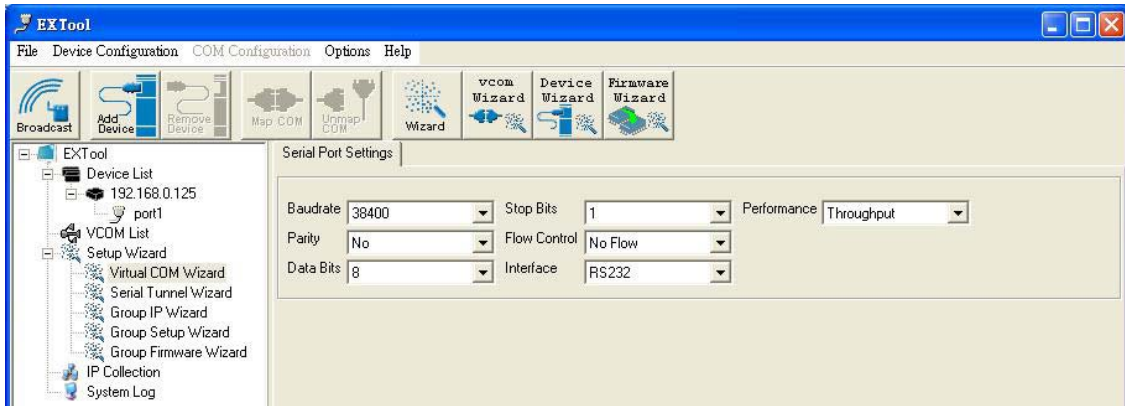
EXTool

File Device Configuration COM Configuration Options Help

Broadcast Add Device Remove Device Map COM Unmap COM Wizard VCOM Wizard Device Wizard Firmware Wizard

EXTool
Device List
192.168.0.125
port1
VCOM List
Setup Wizard
Virtual COM Wizard
Serial Tunnel Wizard
Group IP Wizard
Group Setup Wizard
Group Firmware Wizard
IP Collection
System Log

Serial Port Settings

Baudrate 38400
Stop Bits 1
Performance Throughput
Parity No
Flow Control No Flow
Data Bits 8
Interface RS232